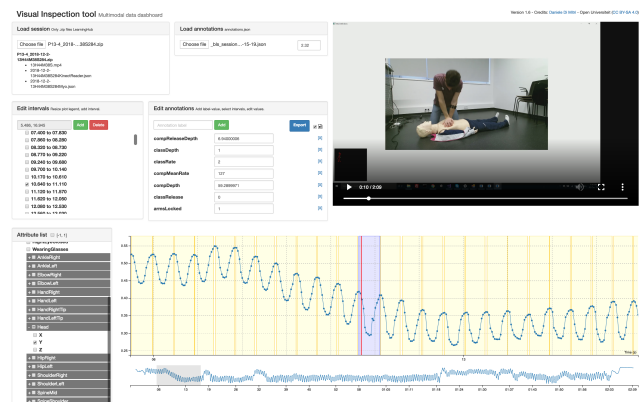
Visual Inspection tool Multimodal data dashboard

Version 1.6 - Credits: Daniele Di Mitri - Open Universiteit (CC BY-SA 4.0)

Load session Only .zip files LearningHub

Choose file P13-4_2019-...385284.zip

P13-4_2019-12-0-13H445385284.zip
13H445385.mp4
2019-12-0-13H445385284KinectReader.json
2019-12-0-13H445385284Myo.json

Load annotations annotations.json

Choose file _bls_session...-15-19.json

2.32

Edit intervals Resize plot legend, add interval

0.460, 10.040

Add Delete

07.400 to 07.830
07.860 to 08.280
08.300 to 08.730
08.770 to 09.220
09.240 to 09.680
09.700 to 10.140
10.170 to 10.610
10.640 to 11.110
11.120 to 11.570
11.610 to 12.040
12.060 to 12.520
12.560 to 12.990

Edit annotations Add label value, select intervals, edit values

Annotation label Add Export

compReleaseDepth 6.00000006
classDepth 1
classRate 2
compMeanRate 127
compDepth 66.2989?
classRelease 0
armsLocked 1

0:10 / 2:09

Attribute list [-1, 1]

WearingGlasses
AnkleRight
AnkleLeft
ElbowRight
ElbowLeft
HandRight
HandLeft
HandRightTip
HandLeftTip
Head
X
Y
Z
HipRight
HipLeft
ShoulderRight
ShoulderLeft
SpineMid

0.50
0.45
0.40
0.35
0.30
0.25
0.20
0.15

Time (s)